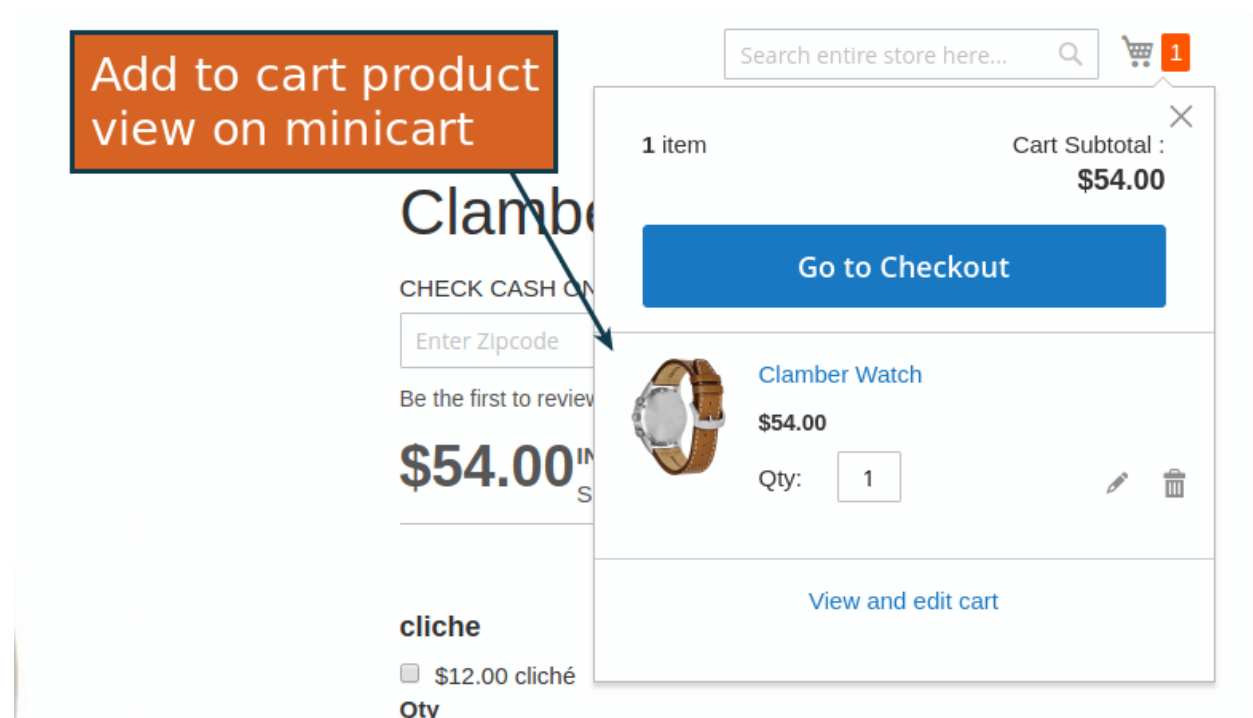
Add to cart product view on minicart

Search entire store here...

1

1 item

Cart Subtotal :
$54.00

Go to Checkout

Clambe

CHECK CASH ON

Enter Zipcode

Be the first to review

$54.00IN
S

Clamber Watch

$54.00

Qty: 1

View and edit cart

cliche

$12.00 cliché

Qty